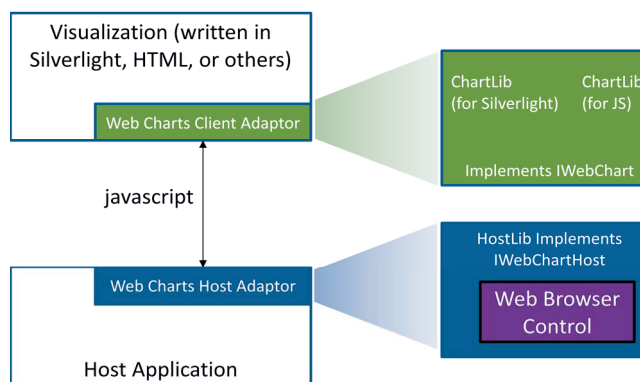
Visualization (written in Silverlight, HTML, or others)

Web Charts Client Adaptor

ChartLib (for Silverlight)

ChartLib (for JS)

Implements IWebChart

javascript

Web Charts Host Adaptor

HostLib Implements IWebChartHost

Web Browser Control

Host Application